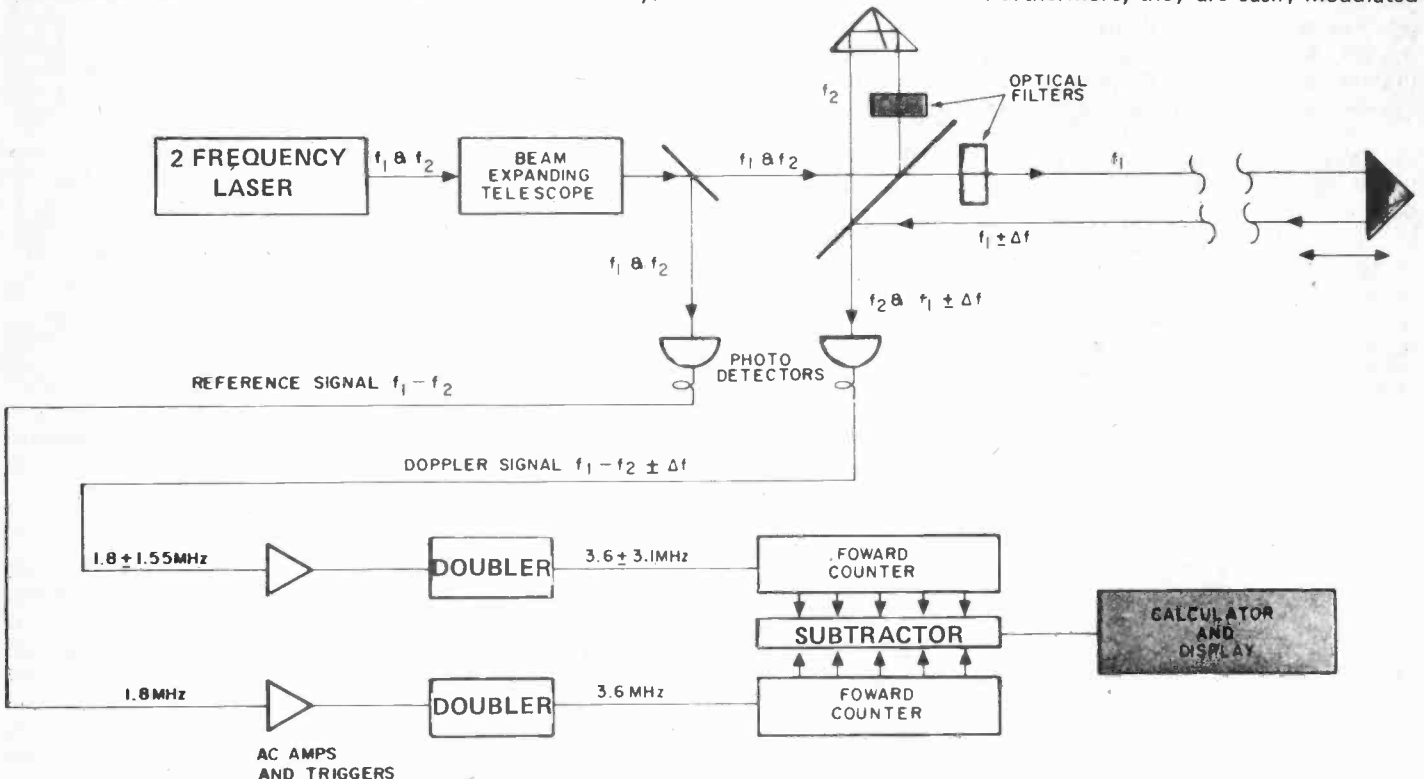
Furthermore, they are easily modulated

$f_2$

OPTICAL FILTERS

2 FREQUENCY LASER

$f_1$ & $f_2$

BEAM EXPANDING TELESCOPE

$f_1$ & $f_2$

$f_1$

$f_1 \pm \Delta f$

$f_1$ & $f_2$

$f_2$ & $f_1 \pm \Delta f$

PHOTO DETECTORS

REFERENCE SIGNAL $f_1 - f_2$

DOPPLER SIGNAL $f_1 - f_2 \pm \Delta f$

1.8 ± 1.55MHz

DOUBLER

3.6 ± 3.1MHz

FOWARD COUNTER

SUBTRACTOR

CALCULATOR AND DISPLAY

1.8MHz

DOUBLER

3.6 MHz

FOWARD COUNTER

AC AMPS AND TRIGGERS